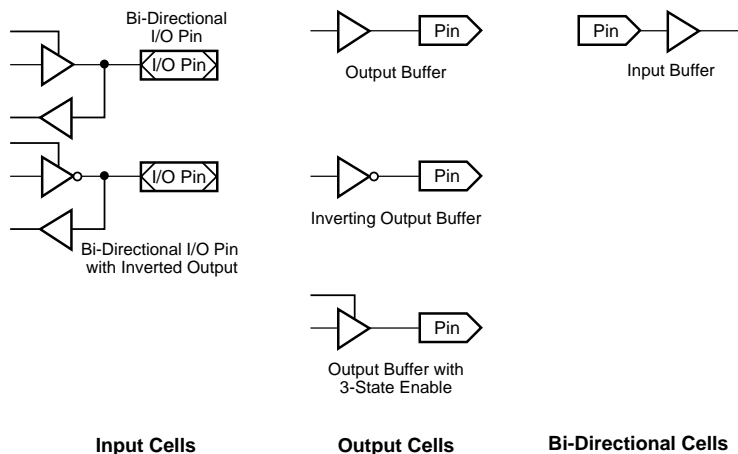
Bi-Directional I/O Pin

I/O Pin

I/O Pin

Bi-Directional I/O Pin with Inverted Output

Pin

Output Buffer

Pin

Inverting Output Buffer

Pin

Output Buffer with 3-State Enable

Pin

Input Buffer

Input Cells

Output Cells

Bi-Directional Cells